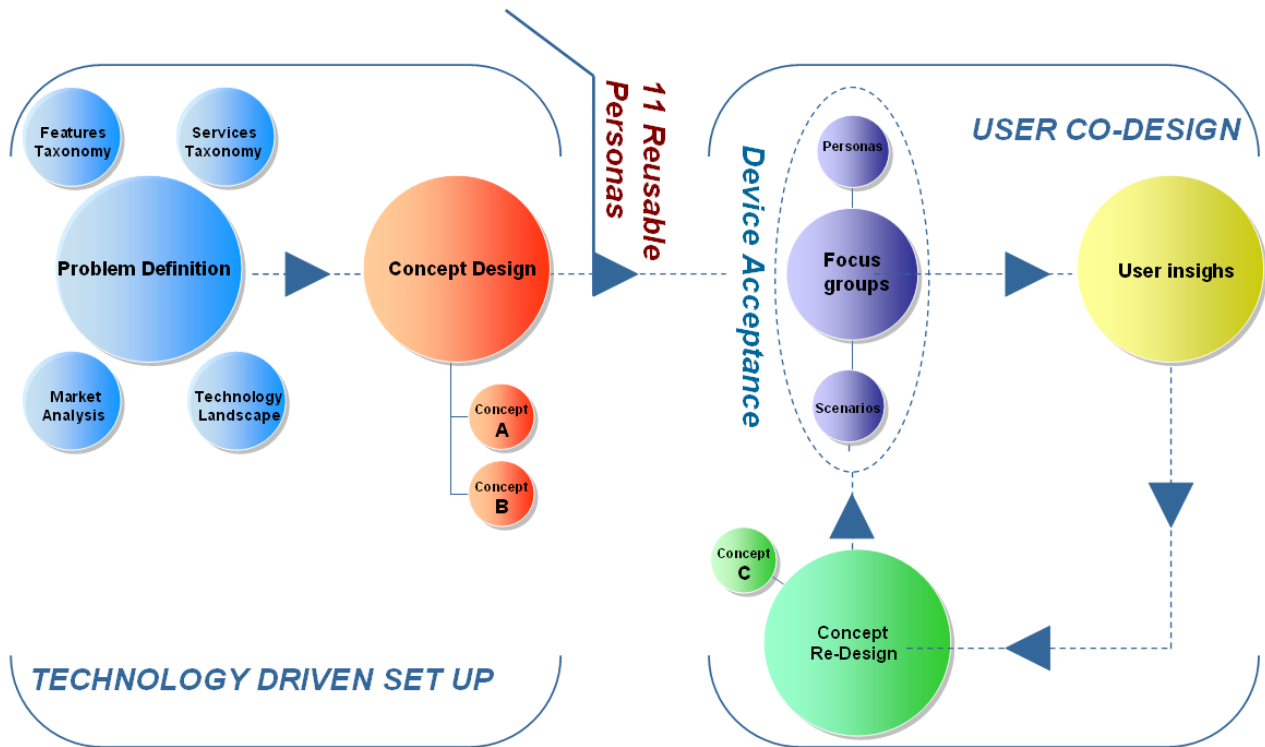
Features Taxonomy

Services Taxonomy

Problem Definition

Market Analysis

Technology Landscape

Concept Design

Concept A

Concept B

11 Reusable Personas

Device Acceptance

USER CO-DESIGN

Personas

Focus groups

Scenarios

User insighs

Concept C

Concept Re-Design

TECHNOLOGY DRIVEN SET UP